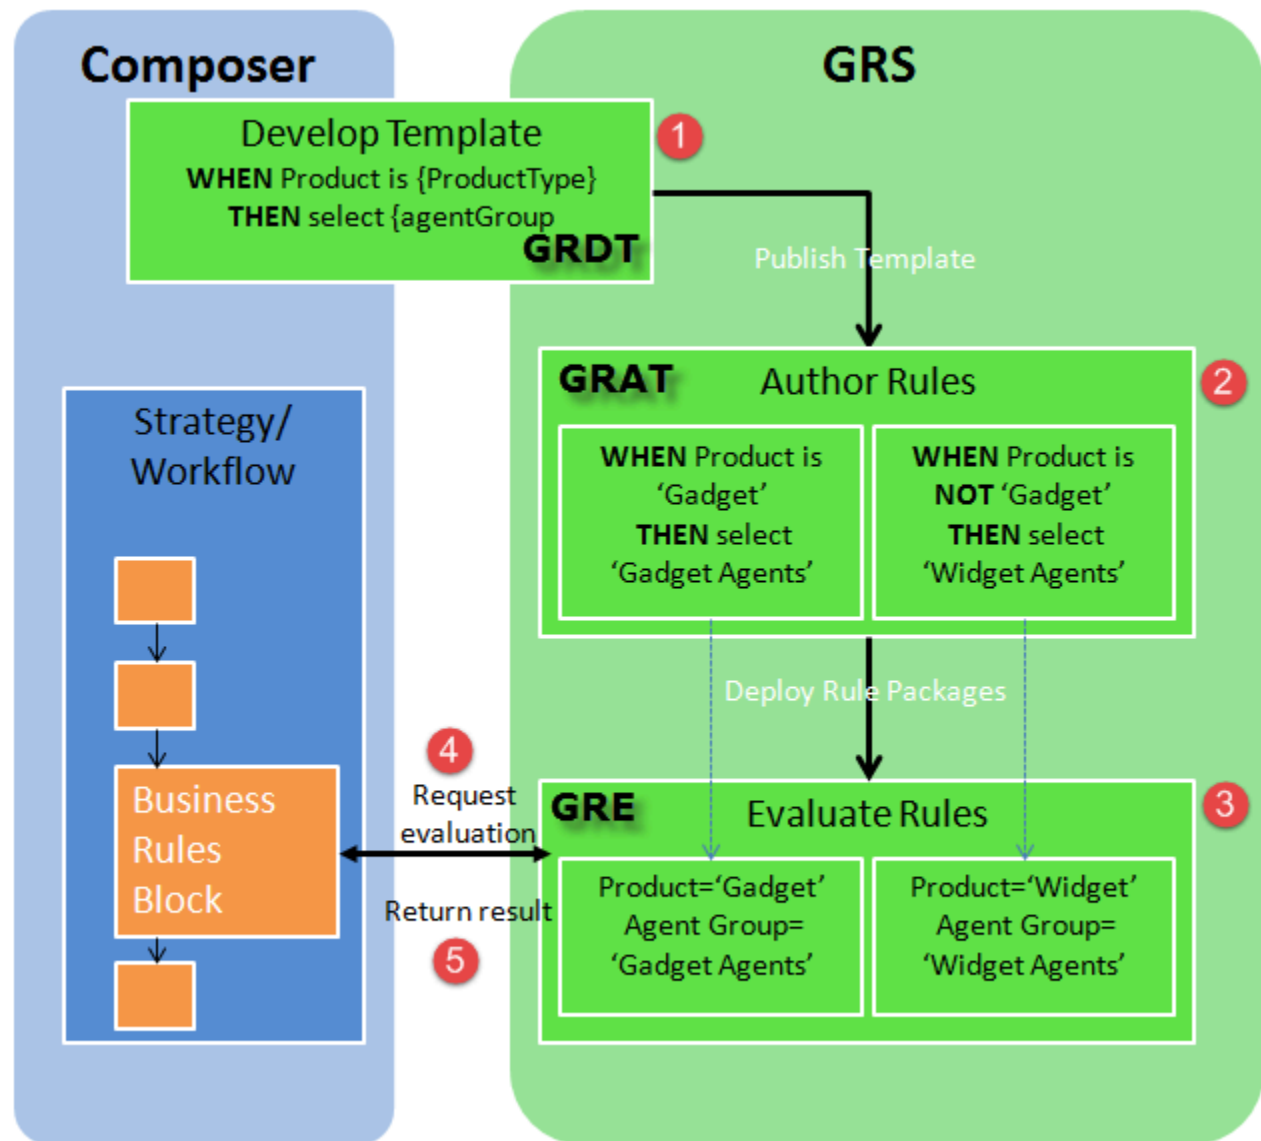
Composer

GRS

Develop Template
WHEN Product is {ProductType}
THEN select {agentGroup
GRDT

1

Publish Template

GRAT Author Rules

2

WHEN Product is 'Gadget' THEN select 'Gadget Agents'

WHEN Product is NOT 'Gadget' THEN select 'Widget Agents'

Strategy/ Workflow

Deploy Rule Packages

4

Request evaluation

GRE Evaluate Rules

3

Business Rules Block

Return result

5

Product='Gadget' Agent Group= 'Gadget Agents'

Product='Widget' Agent Group= 'Widget Agents'